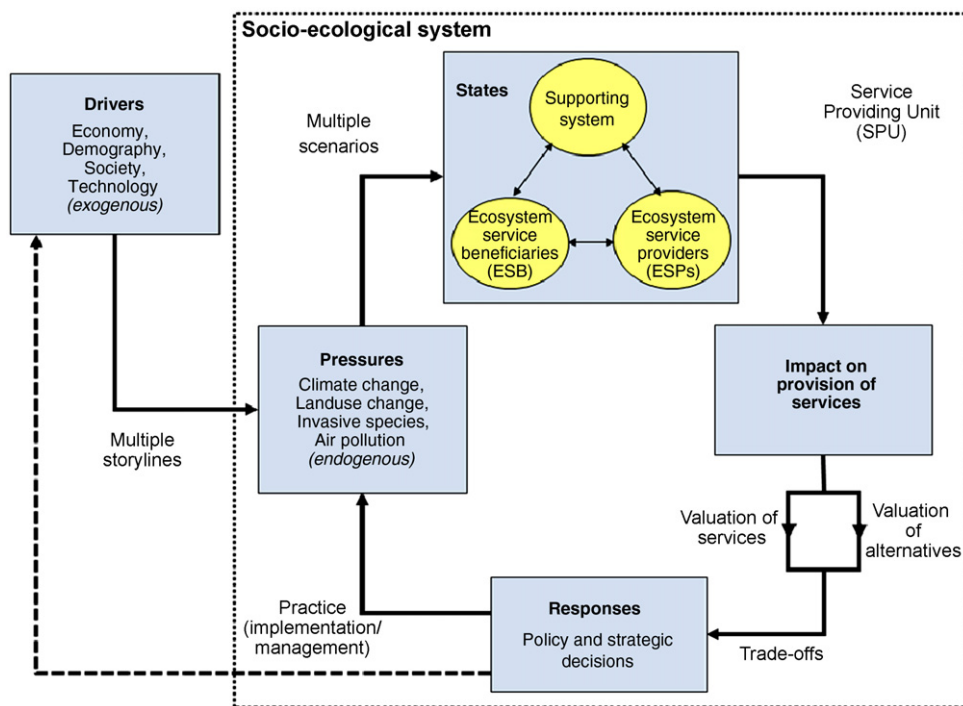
Socio-ecological system

Drivers
Economy, Demography, Society, Technology
(exogenous)

Multiple scenarios

States

Supporting system

Ecosystem service beneficiaries (ESB)

Ecosystem service providers (ESPs)

Service Providing Unit (SPU)

Pressures
Climate change, Landuse change, Invasive species, Air pollution
(endogenous)

Multiple storylines

Impact on provision of services

Valuation of services

Valuation of alternatives

Practice (implementation/ management)

Responses
Policy and strategic decisions

Trade-offs